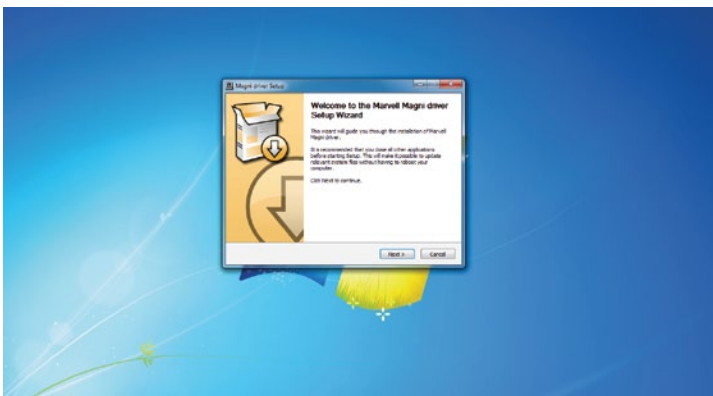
Magni driver Setup

Welcome to the Marvell Magni driver Setup Wizard

This wizard will guide you through the installation of Marvell Magni driver.

It is recommended that you close all other applications before starting Setup. This will make it possible to update relevant system files without having to reboot your computer.

Click Next to continue.

Next >

Cancel